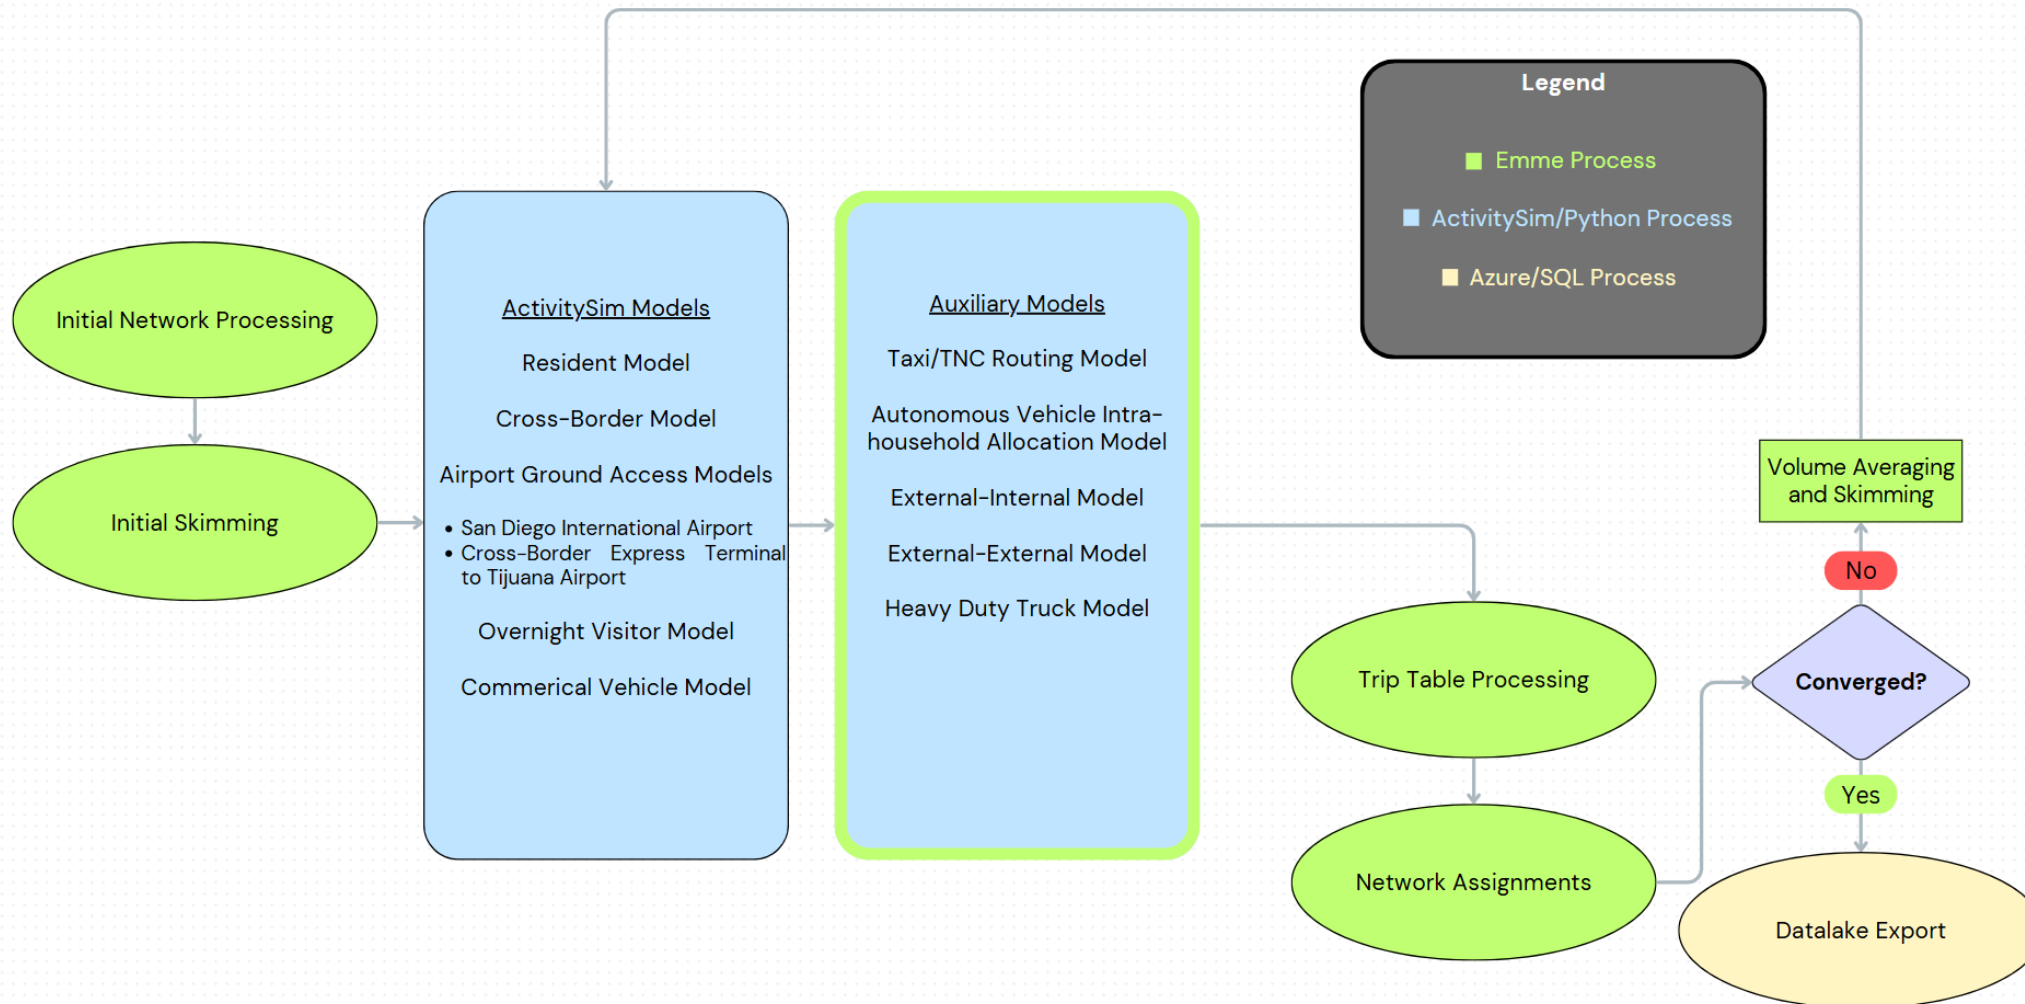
Legend

Emme Process

ActivitySim/Python Process

Azure/SQL Process

Initial Network Processing

Initial Skimming

ActivitySim Models

Resident Model

Cross-Border Model

Airport Ground Access Models

- San Diego International Airport
- Cross-Border Express Terminal to Tijuana Airport

Overnight Visitor Model

Commerical Vehicle Model

Auxiliary Models

Taxi/TNC Routing Model

Autonomous Vehicle Intra-household Allocation Model

External-Internal Model

External-External Model

Heavy Duty Truck Model

Volume Averaging and Skimming

No

Converged?

Yes

Trip Table Processing

Network Assignments

Datalake Export